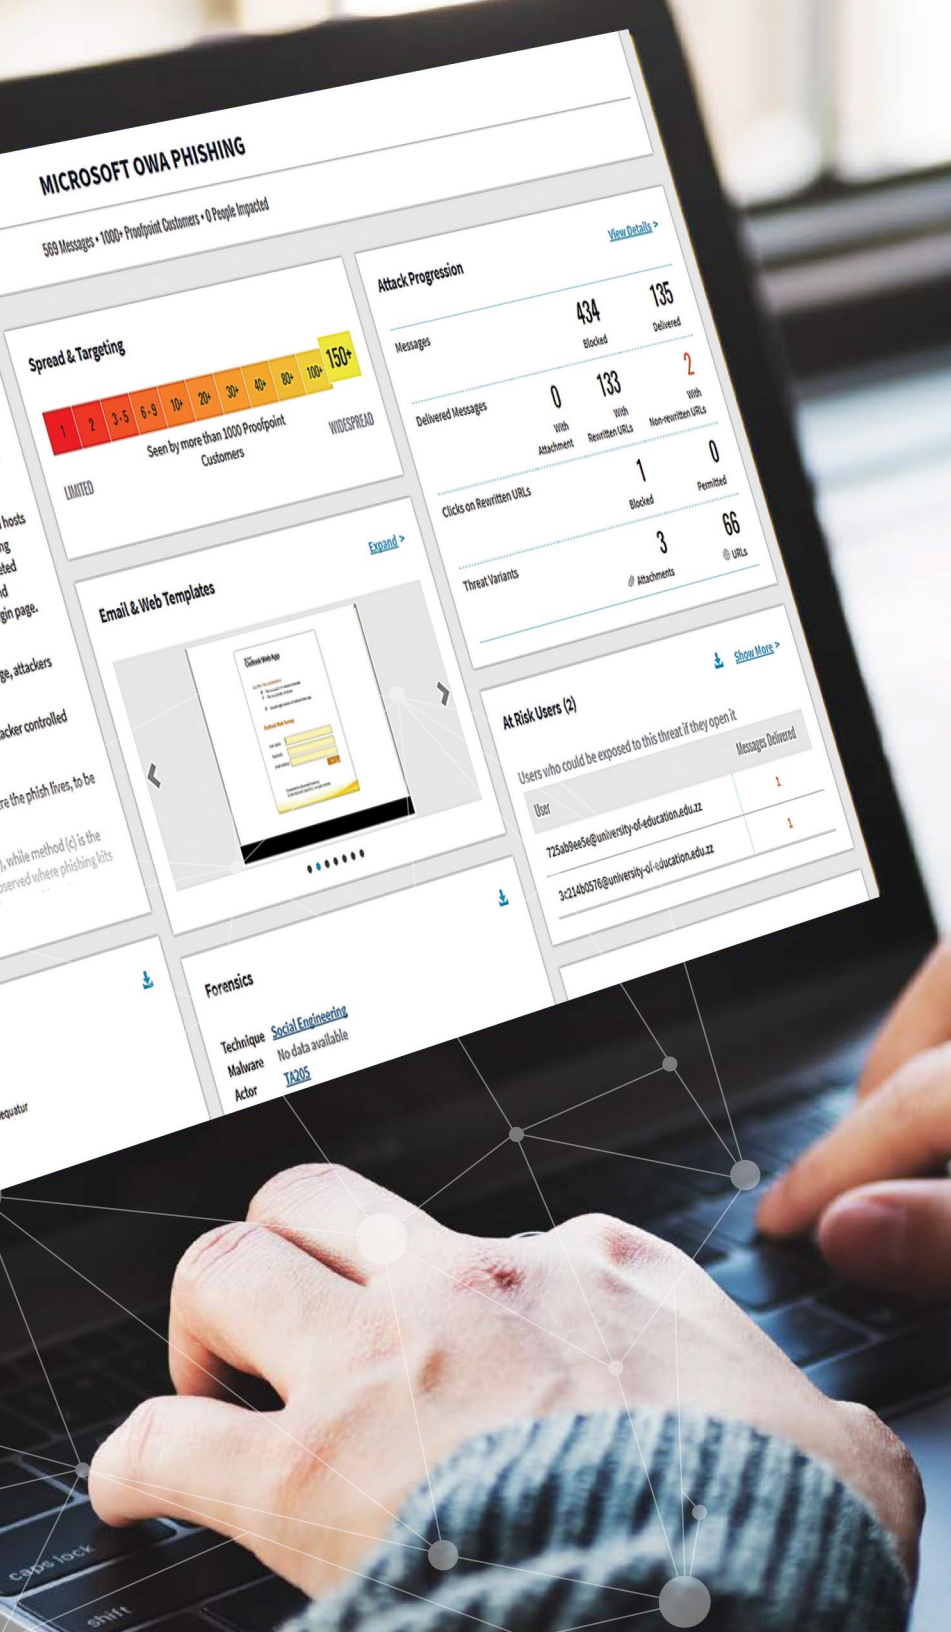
MICROSOFT OWA PHISHING

569 Messages • 1000+ Proofpoint Customers • 0 People Impacted

Spread & Targeting

1 2 3-5 6-9 10+ 20+ 30+ 40+ 80+ 100+ 150+

LIMITED

Seen by more than 1000 Proofpoint Customers

WIDESPREAD

Attack Progression

View Details >

Messages

434 Blocked

135 Delivered

Delivered Messages

0 With Attachment

133 With Rewritten URLs

2 With Non-rewritten URLs

Clicks on Rewritten URLs

1 Blocked

0 Permitted

Threat Variants

3 Attachments

66 URLs

Email & Web Templates

Expand >

Outlook Web App

Outlook Web Survey

At Risk Users (2)

Show More >

Users who could be exposed to this threat if they open it

| User | Messages Delivered |
|---|---|
| 725ab9ee5e@university-of-education.edu.zz | 1 |
| 3c214b0576@university-of-education.edu.zz | 1 |

Forensics

Technique Social Engineering
Malware No data available
Actor TA205

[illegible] hosts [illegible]ng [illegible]ted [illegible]d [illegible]gin page.

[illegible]ge, attackers

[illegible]acker controlled

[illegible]re the phish lives, to be

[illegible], while method (c) is the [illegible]served where phishing kits

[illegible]equatur

caps lock

shift